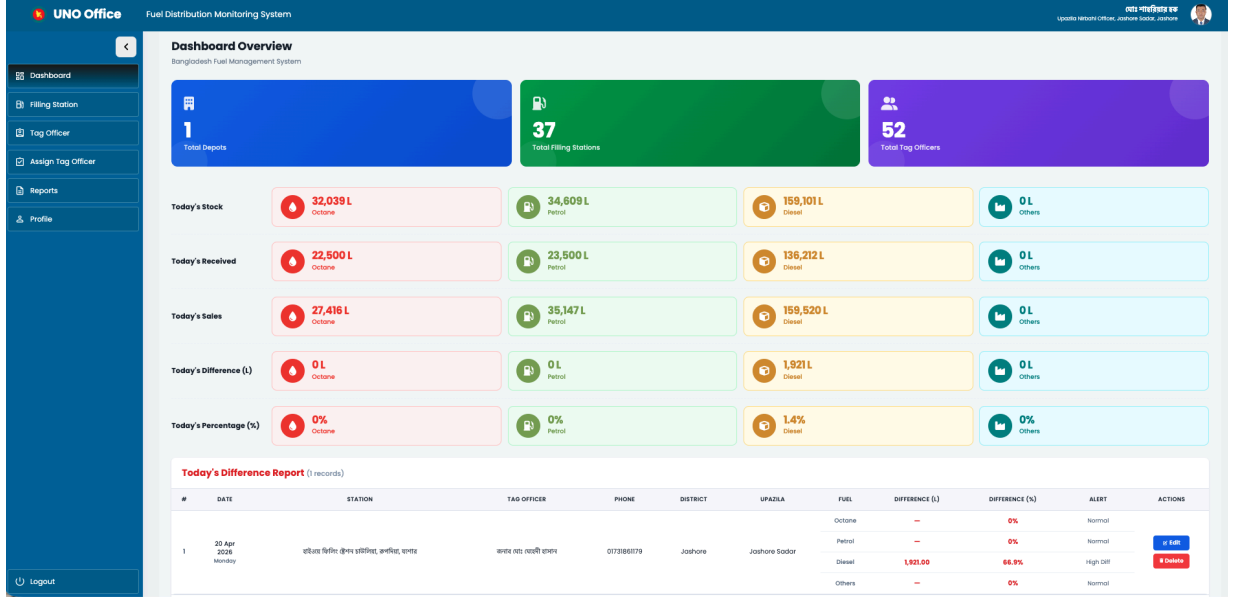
UNO Office
Fuel Distribution Monitoring System
মোঃ শাহরিয়ার হক
Upazila Nirbahi Officer, Jashore Sadar, Jashore

Dashboard
Filling Station
Tag Officer
Assign Tag Officer
Reports
Profile
Logout

Dashboard Overview
Bangladesh Fuel Management System

1
Total Depots

37
Total Filling Stations

52
Total Tag Officers

| | | | | |
|---|---|---|---|---|
| Today's Stock | 32,039 L Octane | 34,609 L Petrol | 159,101 L Diesel | 0 L Others |
| Today's Received | 22,500 L Octane | 23,500 L Petrol | 136,212 L Diesel | 0 L Others |
| Today's Sales | 27,416 L Octane | 35,147 L Petrol | 159,520 L Diesel | 0 L Others |
| Today's Difference (L) | 0 L Octane | 0 L Petrol | 1,921 L Diesel | 0 L Others |
| Today's Percentage (%) | 0% Octane | 0% Petrol | 1.4% Diesel | 0% Others |

Today's Difference Report (1 records)

| # | DATE | STATION | TAG OFFICER | PHONE | DISTRICT | UPAZILA | FUEL | DIFFERENCE (L) | DIFFERENCE (%) | ALERT | ACTIONS |
|---|---|---|---|---|---|---|---|---|---|---|---|
| 1 | 20 Apr 2026 Monday | হাইওয়ে ফিলিং স্টেশন চাঁচড়া, রূপদিয়া, যশোর | জনাব মোঃ মোস্তফা হাসান | 01731861179 | Jashore | Jashore Sadar | Octane | — | 0% | Normal | Edit |
| | | | | | | | Petrol | — | 0% | Normal | Delete |
| | | | | | | | Diesel | 1,921.00 | 66.9% | High Diff | |
| | | | | | | | Others | — | 0% | Normal | |